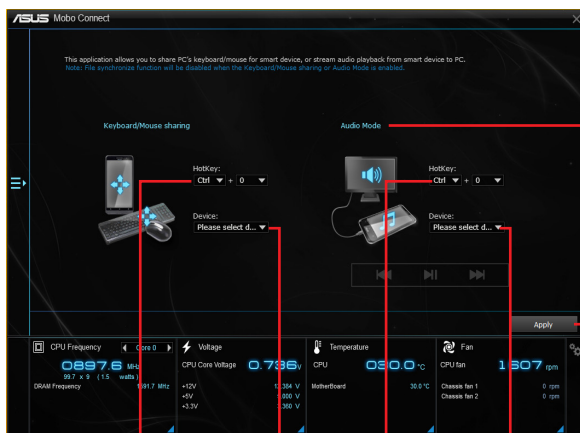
ASUS Mobo Connect

This application allows you to share PC's keyboard/mouse for smart device, or stream audio playback from smart device to PC.
Note: File synchronize function will be disabled when the Keyboard/Mouse sharing or Audio Mode is enabled.

Keyboard/Mouse sharing

HotKey:
Ctrl + 0

Device:
Please select d...

Audio Mode

HotKey:
Ctrl + 0

Device:
Please select d...

Apply

CPU Frequency
Core 0
0897.6 MHz
99.7 x 9 (1.5 watts)
DRAM Frequency 1591.7 MHz

Voltage
CPU Core Voltage 0.736 V
+12V 1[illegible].384 V
+5V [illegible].000 V
+3.3V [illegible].360 V

Temperature
CPU 080.0 °C
MotherBoard 30.0 °C

Fan
CPU fan 1607 rpm
Chassis fan 1 0 rpm
Chassis fan 2 0 rpm